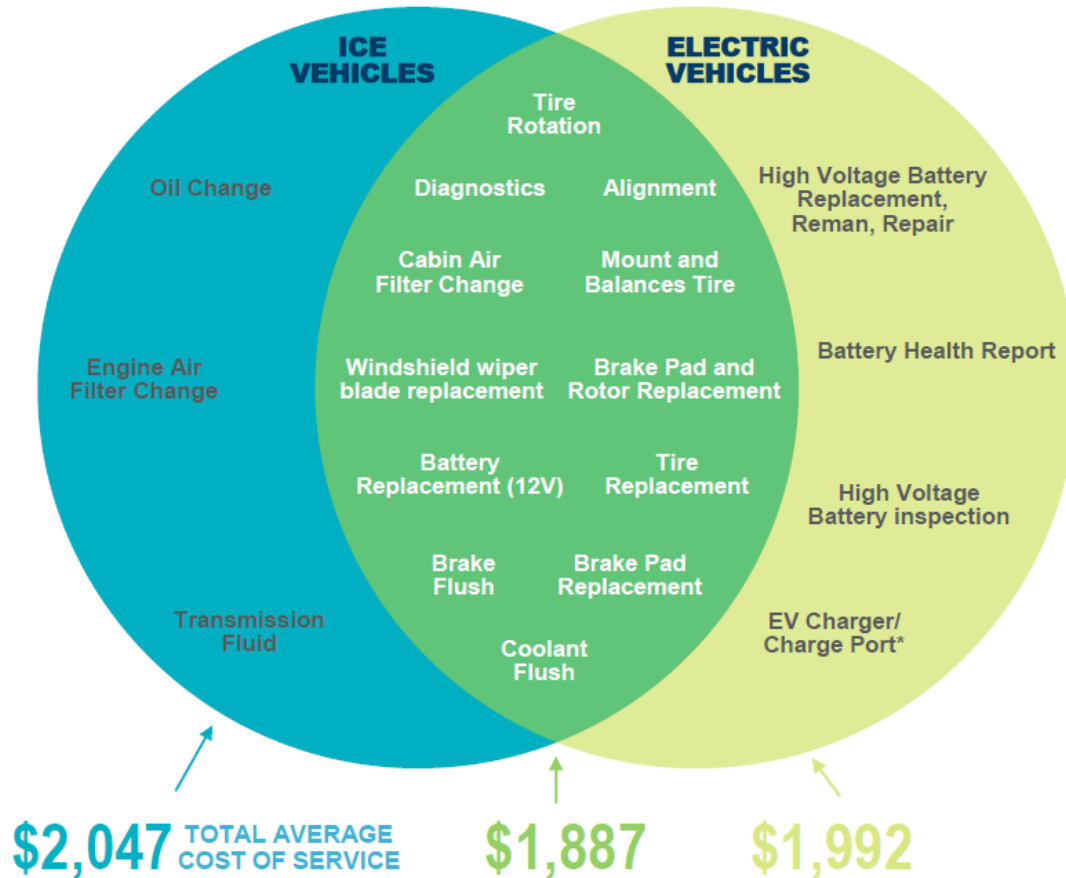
ICE VEHICLES

ELECTRIC VEHICLES

Oil Change

Engine Air Filter Change

Transmission Fluid

Tire Rotation

Diagnostics

Alignment

Cabin Air Filter Change

Mount and Balances Tire

Windshield wiper blade replacement

Brake Pad and Rotor Replacement

Battery Replacement (12V)

Tire Replacement

Brake Flush

Brake Pad Replacement

Coolant Flush

High Voltage Battery Replacement, Reman, Repair

Battery Health Report

High Voltage Battery inspection

EV Charger/ Charge Port*

$2,047 TOTAL AVERAGE COST OF SERVICE

$1,887

$1,992